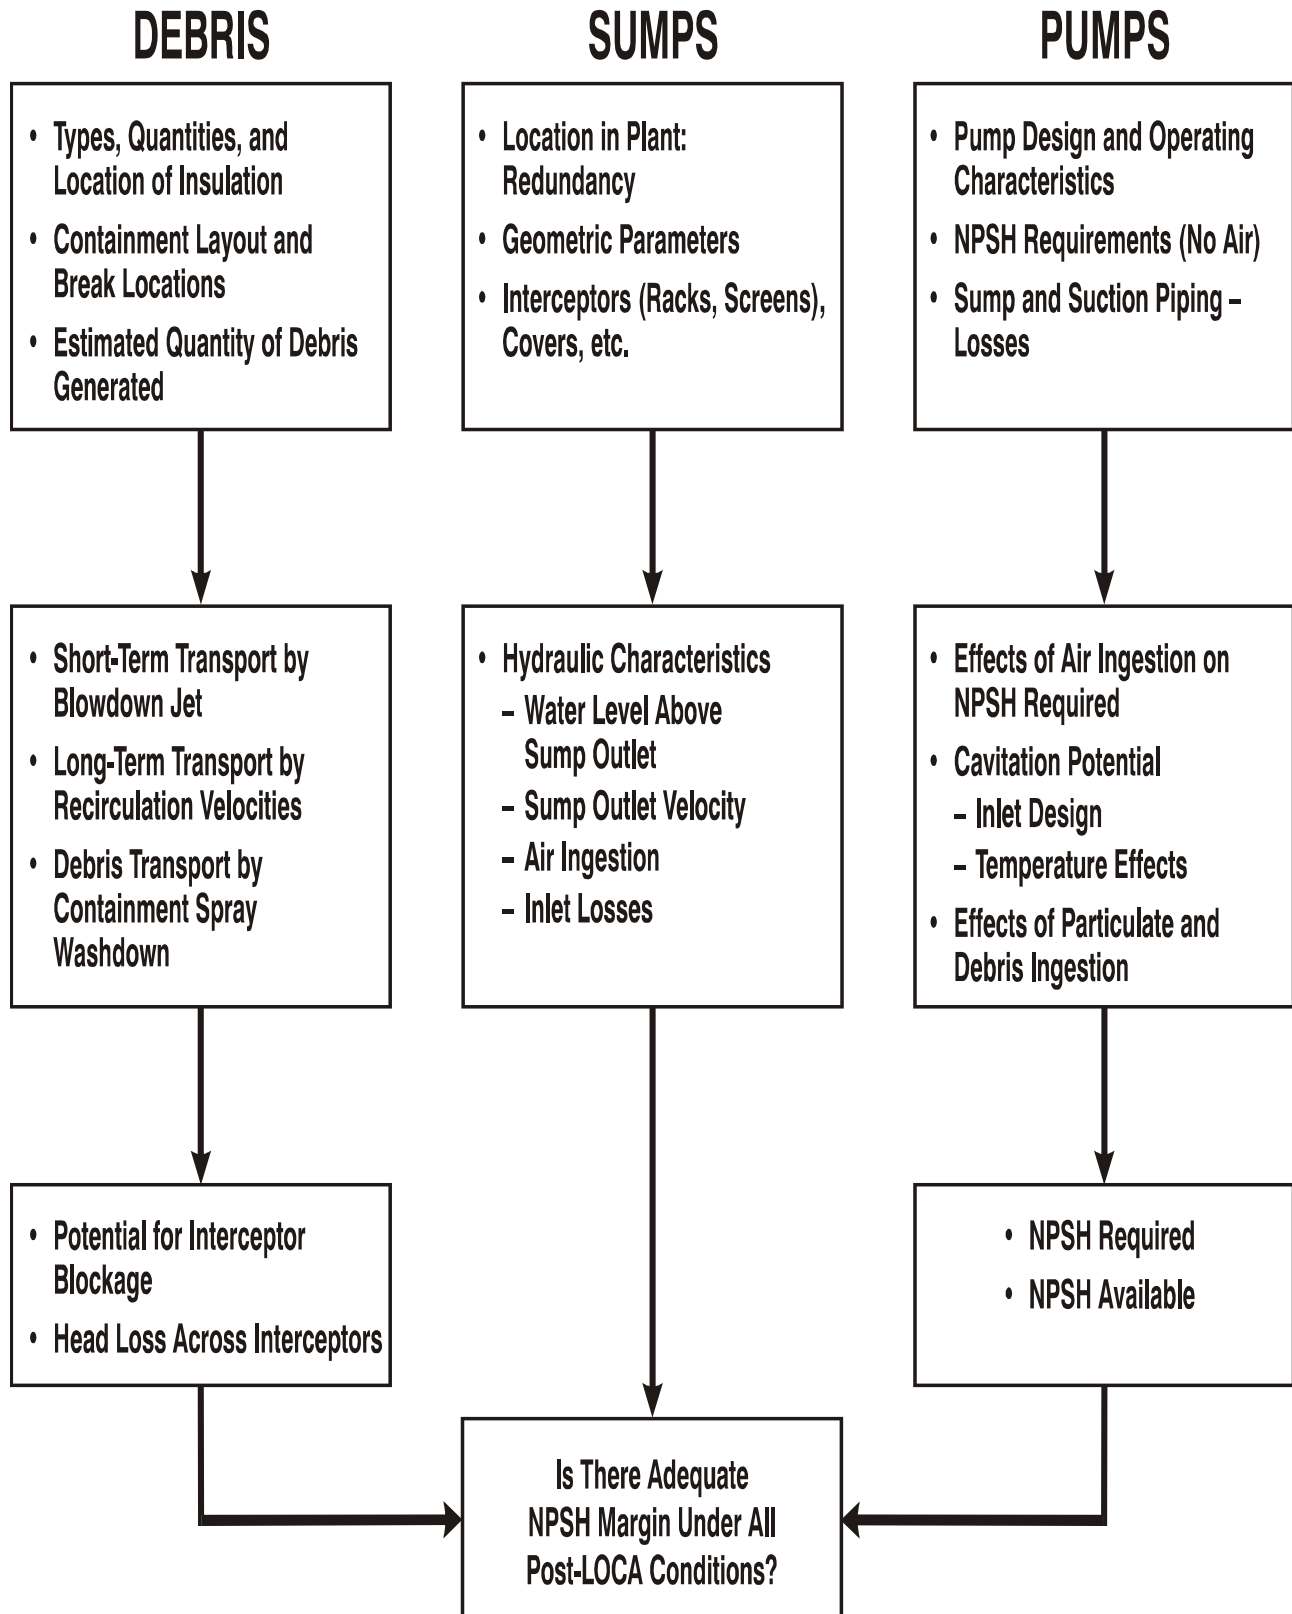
DEBRIS

- Types, Quantities, and Location of Insulation
- Containment Layout and Break Locations
- Estimated Quantity of Debris Generated

- Short-Term Transport by Blowdown Jet
- Long-Term Transport by Recirculation Velocities
- Debris Transport by Containment Spray Washdown

- Potential for Interceptor Blockage
- Head Loss Across Interceptors

SUMPS

- Location in Plant: Redundancy
- Geometric Parameters
- Interceptors (Racks, Screens), Covers, etc.

- Hydraulic Characteristics
  – Water Level Above Sump Outlet
  – Sump Outlet Velocity
  – Air Ingestion
  – Inlet Losses

PUMPS

- Pump Design and Operating Characteristics
- NPSH Requirements (No Air)
- Sump and Suction Piping – Losses

- Effects of Air Ingestion on NPSH Required
- Cavitation Potential
  – Inlet Design
  – Temperature Effects
- Effects of Particulate and Debris Ingestion

- NPSH Required
- NPSH Available

Is There Adequate NPSH Margin Under All Post-LOCA Conditions?